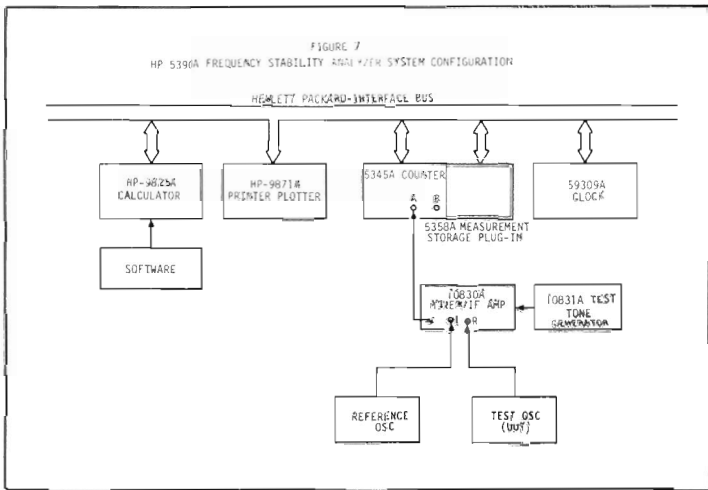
FIGURE 7
HP 5390A FREQUENCY STABILITY ANALYZER SYSTEM CONFIGURATION

HEWLETT PACKARD-INTERFACE BUS

HP-9825A CALCULATOR

HP-9871A PRINTER PLOTTER

5345A COUNTER

A

B

5358A MEASUREMENT STORAGE PLUG-IN

59309A CLOCK

SOFTWARE

10830A MIXER/IF AMP

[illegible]

L

R

10831A TEST TONE GENERATOR

REFERENCE OSC

TEST OSC (UUT)